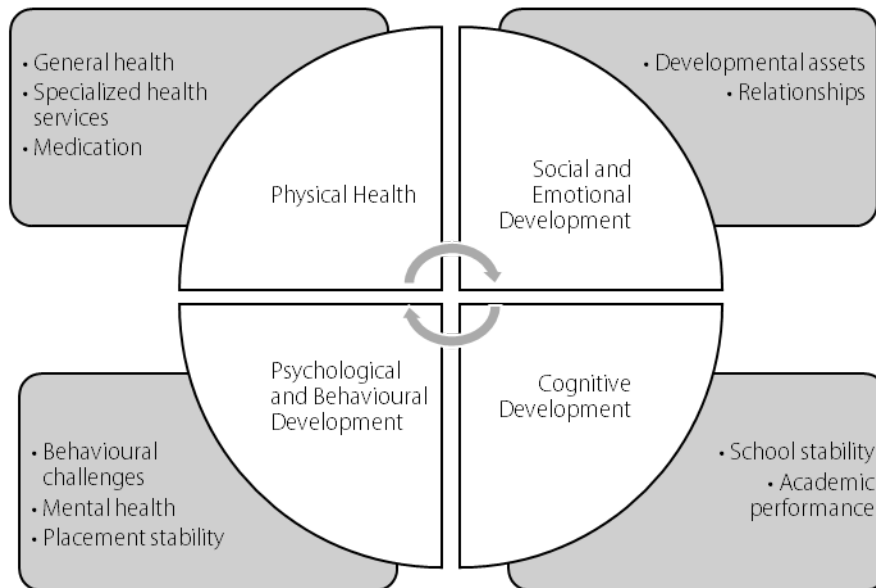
• General health
• Specialized health services
• Medication

• Developmental assets
• Relationships

Physical Health

Social and Emotional Development

Psychological and Behavioural Development

Cognitive Development

• Behavioural challenges
• Mental health
• Placement stability

• School stability
• Academic performance